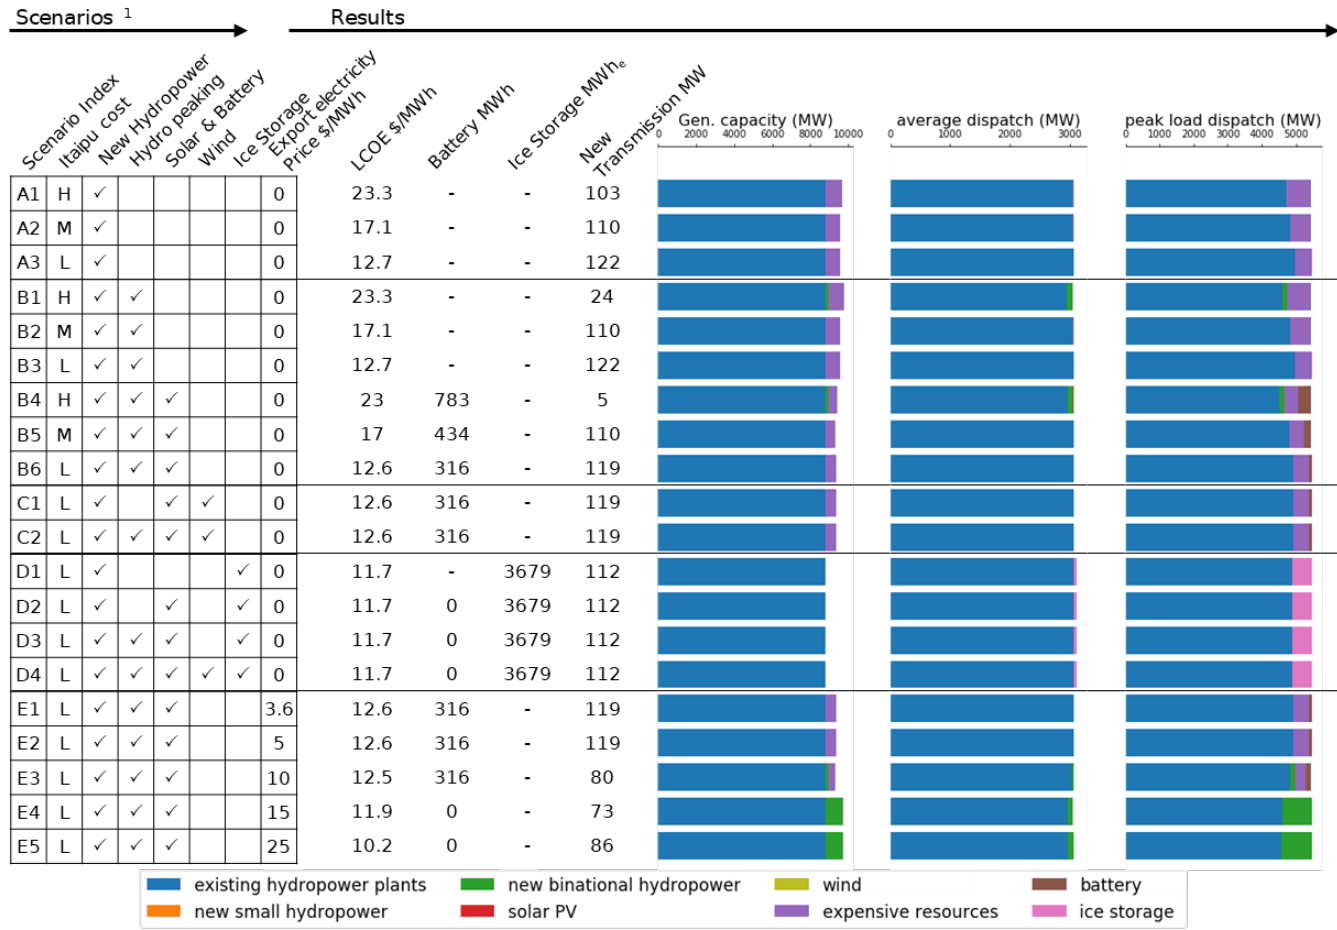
Scenarios $^1$

Results

| Scenario Index | Itaipu cost | New Hydropower | Hydro peaking | Solar & Battery | Wind | Ice Storage | Export electricity Price \$/MWh | LCOE \$/MWh | Battery MWh | Ice Storage MWh$_e$ | New Transmission MW |
|---|---|---|---|---|---|---|---|---|---|---|---|
| A1 | H | ✓ | | | | | 0 | 23.3 | - | - | 103 |
| A2 | M | ✓ | | | | | 0 | 17.1 | - | - | 110 |
| A3 | L | ✓ | | | | | 0 | 12.7 | - | - | 122 |
| B1 | H | ✓ | ✓ | | | | 0 | 23.3 | - | - | 24 |
| B2 | M | ✓ | ✓ | | | | 0 | 17.1 | - | - | 110 |
| B3 | L | ✓ | ✓ | | | | 0 | 12.7 | - | - | 122 |
| B4 | H | ✓ | ✓ | ✓ | | | 0 | 23 | 783 | - | 5 |
| B5 | M | ✓ | ✓ | ✓ | | | 0 | 17 | 434 | - | 110 |
| B6 | L | ✓ | ✓ | ✓ | | | 0 | 12.6 | 316 | - | 119 |
| C1 | L | ✓ | | ✓ | ✓ | | 0 | 12.6 | 316 | - | 119 |
| C2 | L | ✓ | ✓ | ✓ | ✓ | | 0 | 12.6 | 316 | - | 119 |
| D1 | L | ✓ | | | | ✓ | 0 | 11.7 | - | 3679 | 112 |
| D2 | L | ✓ | | ✓ | | ✓ | 0 | 11.7 | 0 | 3679 | 112 |
| D3 | L | ✓ | ✓ | ✓ | | ✓ | 0 | 11.7 | 0 | 3679 | 112 |
| D4 | L | ✓ | ✓ | ✓ | ✓ | ✓ | 0 | 11.7 | 0 | 3679 | 112 |
| E1 | L | ✓ | ✓ | ✓ | | | 3.6 | 12.6 | 316 | - | 119 |
| E2 | L | ✓ | ✓ | ✓ | | | 5 | 12.6 | 316 | - | 119 |
| E3 | L | ✓ | ✓ | ✓ | | | 10 | 12.5 | 316 | - | 80 |
| E4 | L | ✓ | ✓ | ✓ | | | 15 | 11.9 | 0 | - | 73 |
| E5 | L | ✓ | ✓ | ✓ | | | 25 | 10.2 | 0 | - | 86 |

Gen. capacity (MW)
0 2000 4000 6000 8000 10000

average dispatch (MW)
0 1000 2000 3000

peak load dispatch (MW)
0 1000 2000 3000 4000 5000

existing hydropower plants
new small hydropower
new binational hydropower
solar PV
wind
expensive resources
battery
ice storage